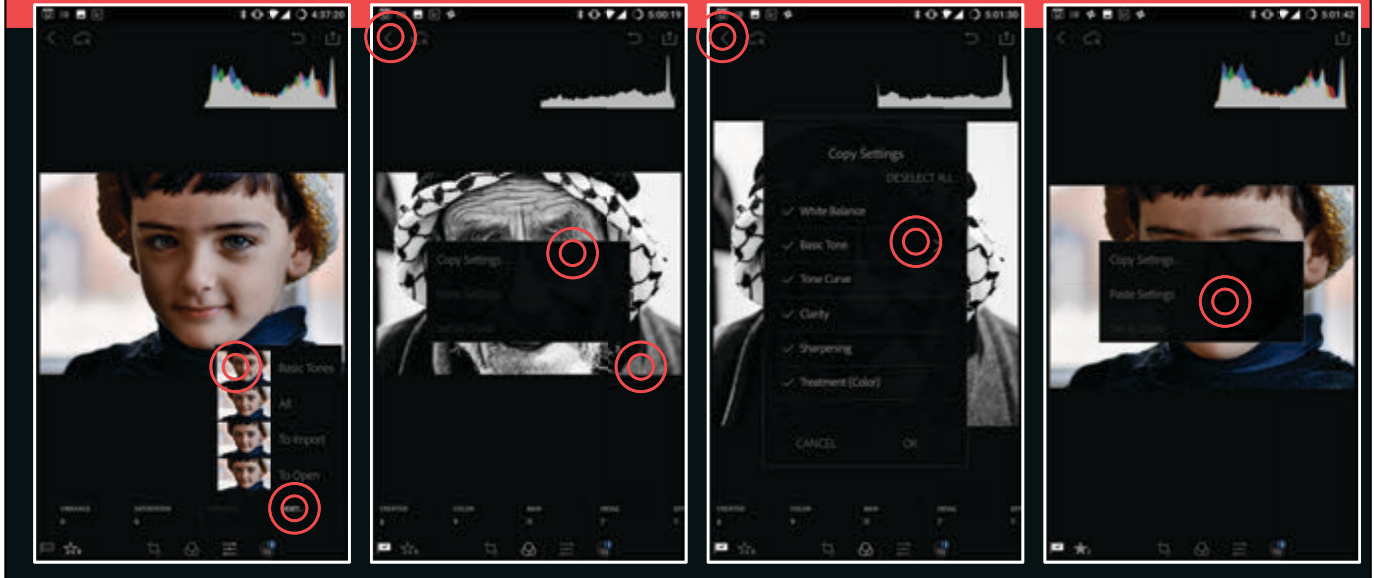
4:37:20

Basic Tones

All

To Import

To Open

VIBRANCE

SATURATION

5:00:19

Copy Settings

CREATIVE

COLOR

B&W

VIGNAL

5:01:30

Copy Settings

DESELECT ALL

White Balance

Basic Tone

Tone Curve

Clarity

Sharpening

Treatment (Color)

CANCEL

OK

CREATIVE

COLOR

B&W

VIGNAL

5:01:42

Copy Settings...

Paste Settings